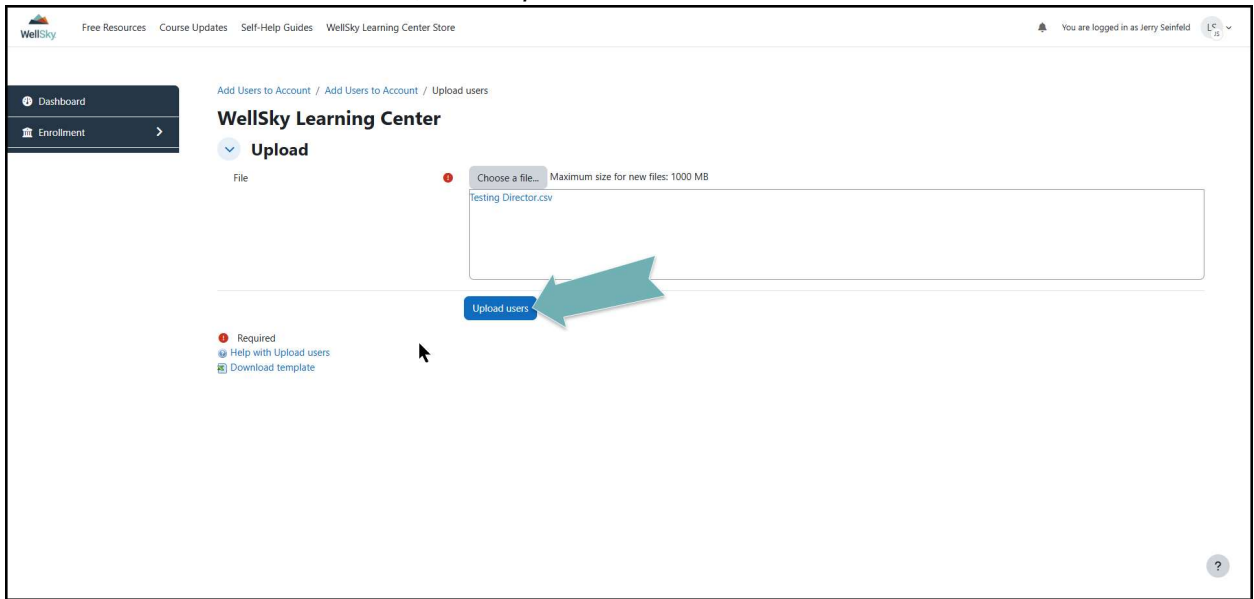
WellSky Free Resources Course Updates Self-Help Guides WellSky Learning Center Store

You are logged in as Jerry Seinfeld LS JS

Dashboard
Enrollment

Add Users to Account / Add Users to Account / Upload users

WellSky Learning Center

Upload

File

Choose a file... Maximum size for new files: 1000 MB

Testing Director.csv

Upload users

Required
Help with Upload users
Download template

?